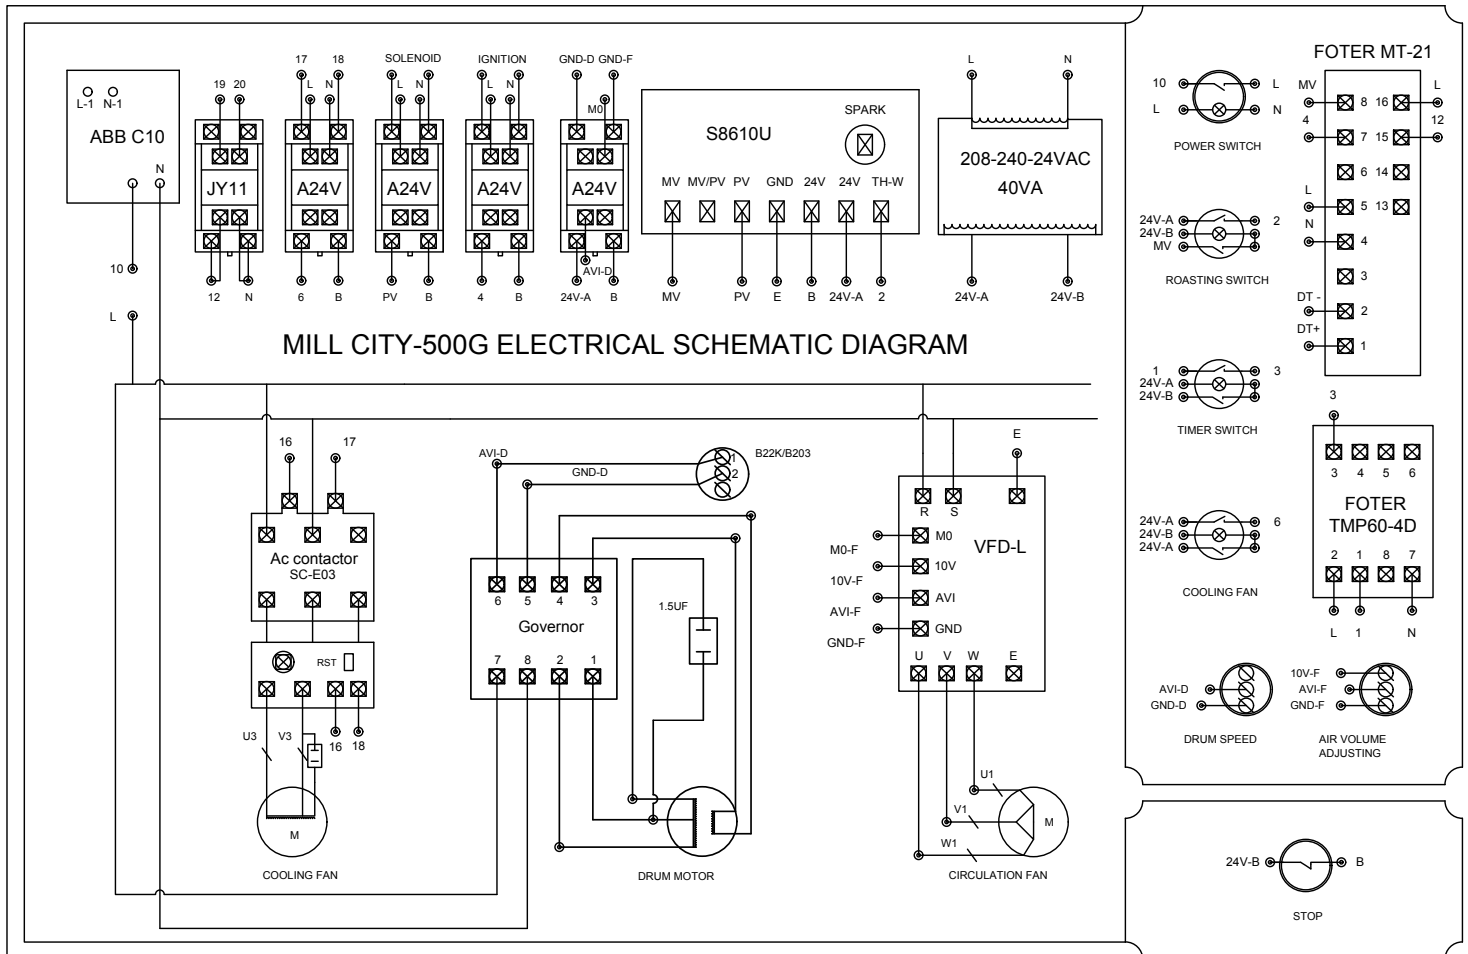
MILL CITY-500G ELECTRICAL SCHEMATIC DIAGRAM

L-1 N-1
ABB C10
N
10
L

19 20
JY11
12 N

17 18
L N
A24V
6 B

SOLENOID
L N
A24V
PV B

IGNITION
L N
A24V
4 B

GND-D GND-F
M0
A24V
AVI-D
24V-A B

S8610U
SPARK
MV MV/PV PV GND 24V 24V TH-W
MV PV E B 24V-A 2

L N
208-240-24VAC
40VA
24V-A 24V-B

FOTER MT-21
MV 8 16 L
4 7 15 12
6 14
L 5 13
N 4
3
DT - 2
DT+ 1

10 L
L N
POWER SWITCH

24V-A 24V-B MV 2
ROASTING SWITCH

1 24V-A 24V-B 3
TIMER SWITCH

24V-A 24V-B 24V-A 6
COOLING FAN

3
3 4 5 6
FOTER
TMP60-4D
2 1 8 7
L 1 N

AVI-D GND-D
DRUM SPEED

10V-F AVI-F GND-F
AIR VOLUME ADJUSTING

24V-B B
STOP

16 17
Ac contactor
SC-E03
RST
16 18
U3 V3
M
COOLING FAN

AVI-D
GND-D
B22K/B203
1 2
6 5 4 3
Governor
7 8 2 1
1.5UF
DRUM MOTOR

E
R S
M0-F M0
10V-F 10V
AVI-F AVI
GND-F GND
VFD-L
U V W E
U1
V1
W1
M
CIRCULATION FAN